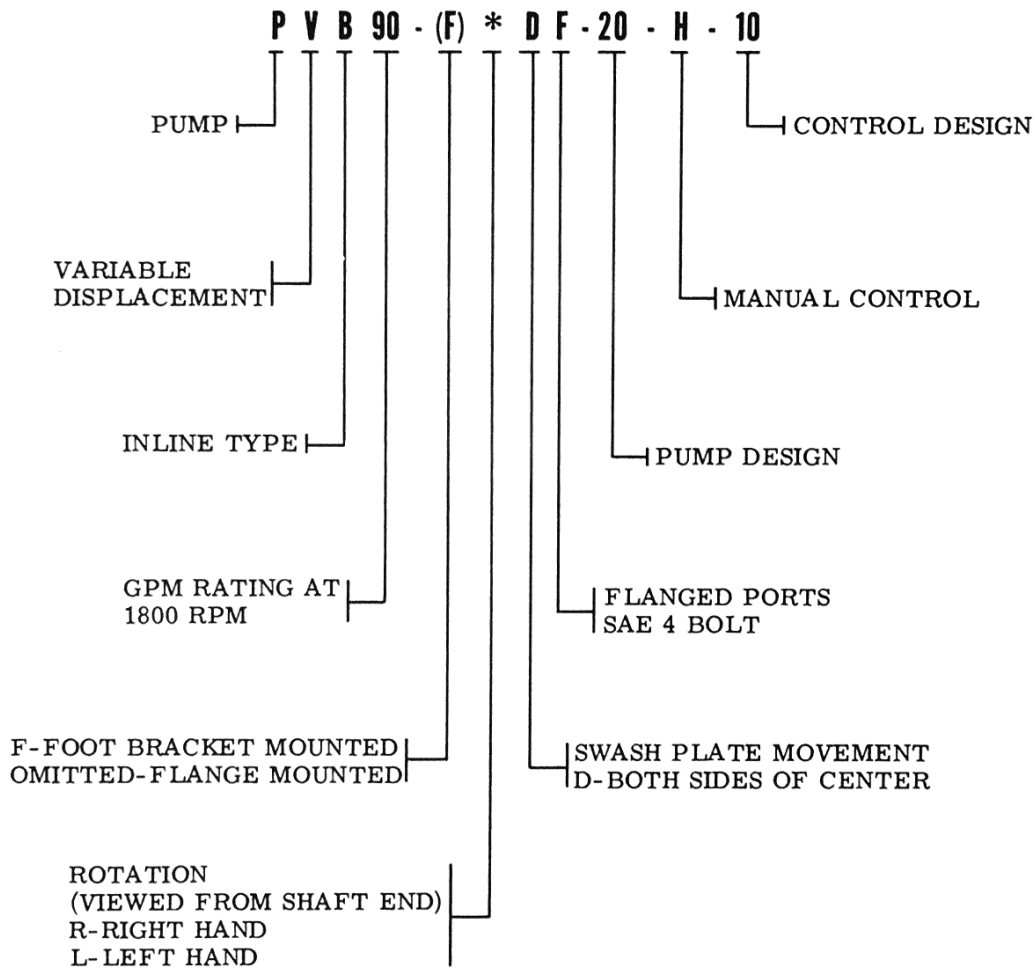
P V B 90 - (F) * D F - 20 - H - 10

PUMP

CONTROL DESIGN

VARIABLE DISPLACEMENT

MANUAL CONTROL

INLINE TYPE

PUMP DESIGN

GPM RATING AT 1800 RPM

FLANGED PORTS SAE 4 BOLT

F-FOOT BRACKET MOUNTED
OMITTED-FLANGE MOUNTED

SWASH PLATE MOVEMENT
D-BOTH SIDES OF CENTER

ROTATION
(VIEWED FROM SHAFT END)
R-RIGHT HAND
L-LEFT HAND